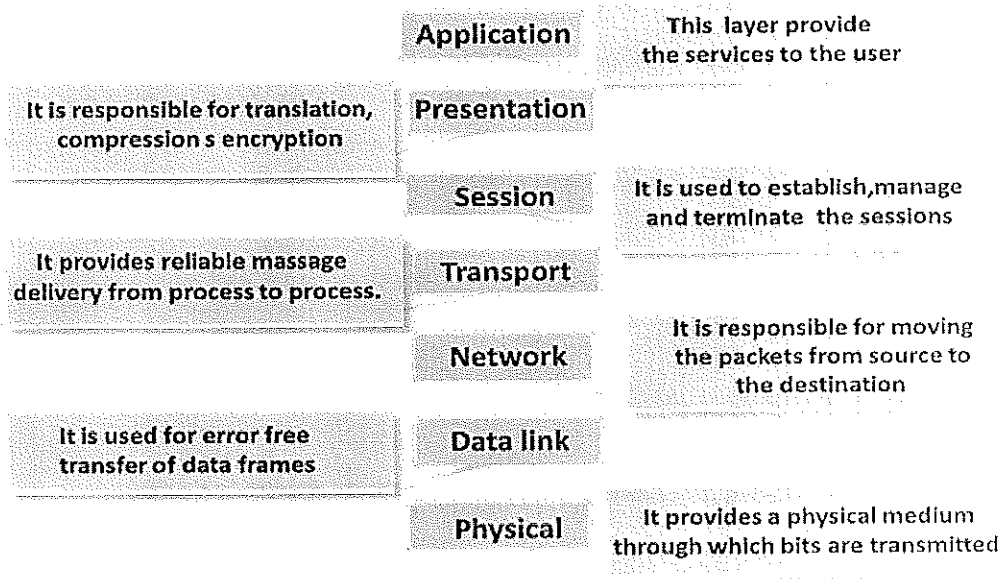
Application

This layer provide the services to the user

It is responsible for translation, compression s encryption

Presentation

Session

It is used to establish,manage and terminate the sessions

It provides reliable massage delivery from process to process.

Transport

Network

It is responsible for moving the packets from source to the destination

It is used for error free transfer of data frames

Data link

Physical

It provides a physical medium through which bits are transmitted